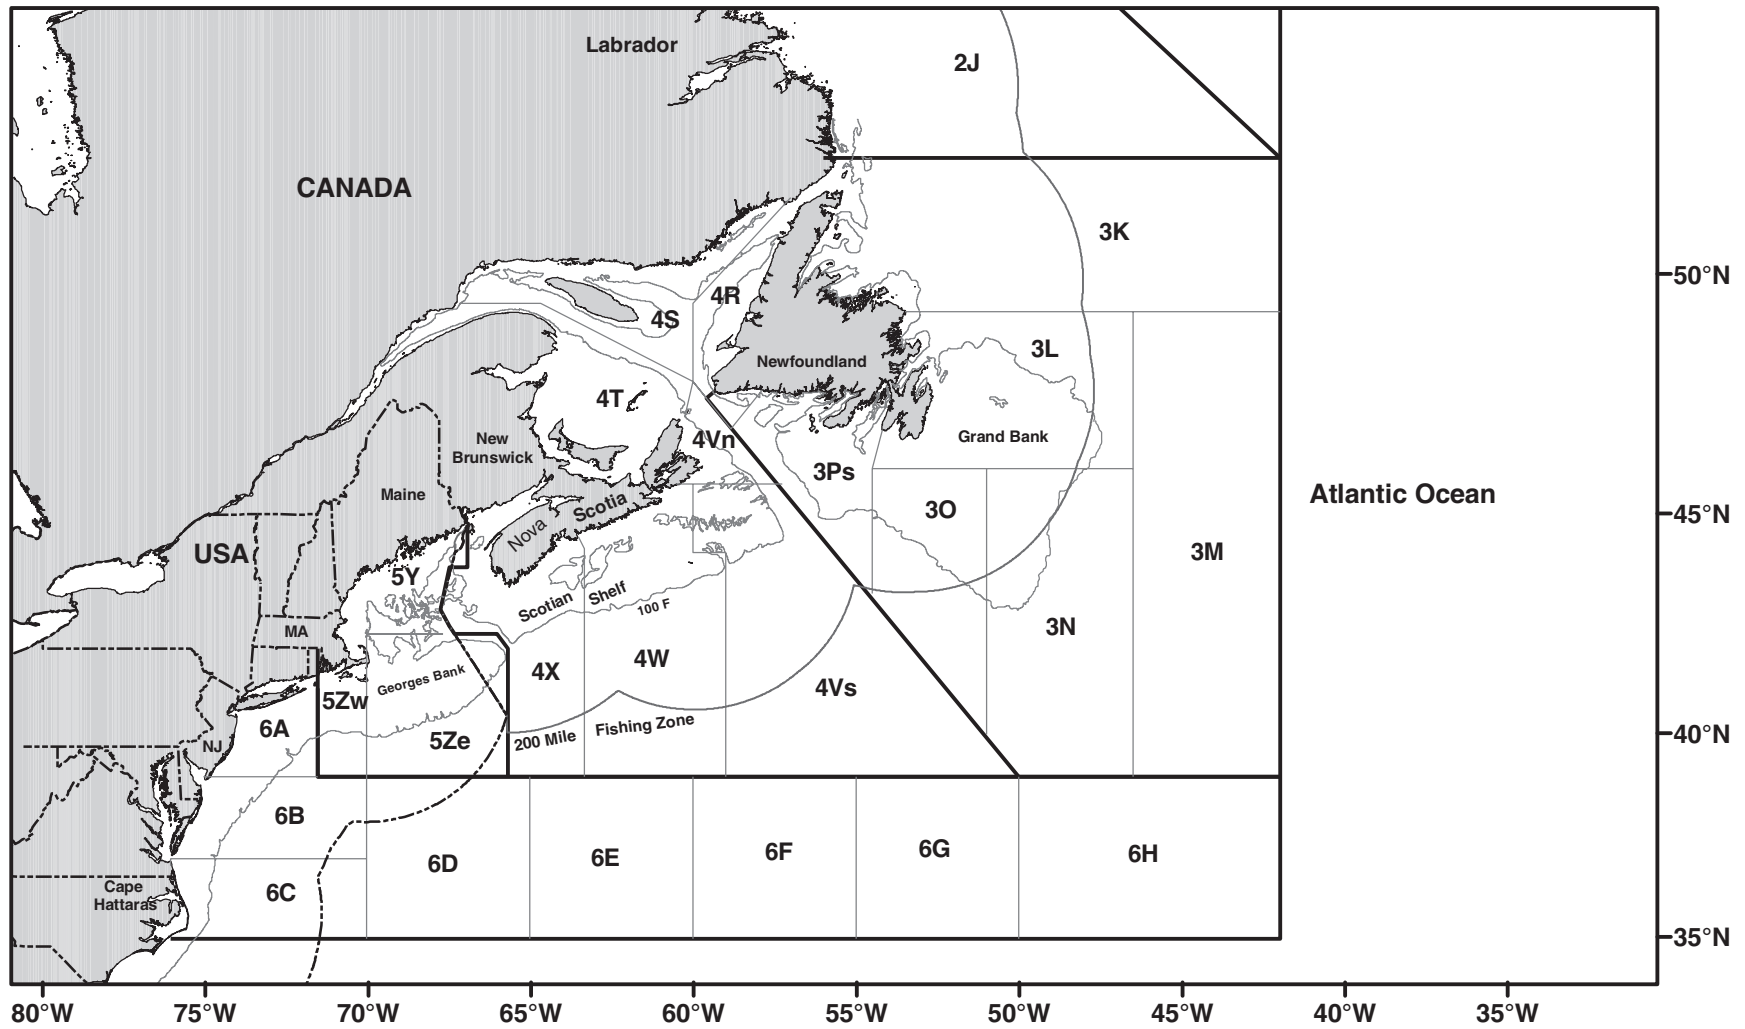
Labrador
2J
CANADA
3K
50°N
4R
4S
3L
Newfoundland
4T
New Brunswick
4Vn
Grand Bank
3Ps
Maine
Nova Scotia
3O
Atlantic Ocean
45°N
USA
3M
5Y
Scotian Shelf
100 F
3N
MA
4X
4W
4Vs
Georges Bank
5Zw
6A
5Ze
200 Mile
Fishing Zone
40°N
NJ
6B
6D
6E
6F
6G
6H
Cape Hatteras
6C
35°N
80°W
75°W
70°W
65°W
60°W
55°W
50°W
45°W
40°W
35°W